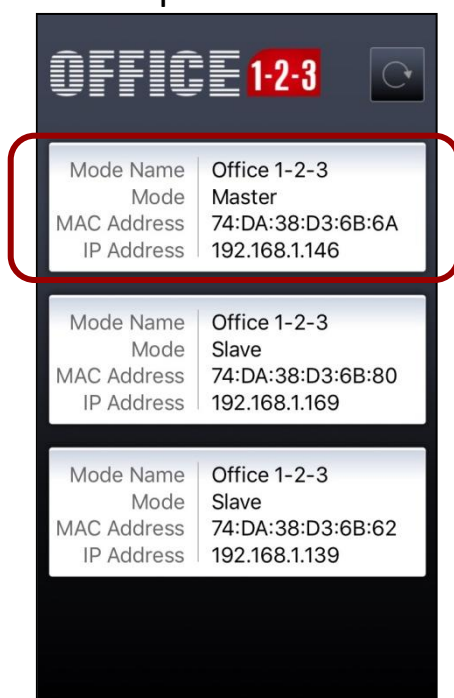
OFFICE 1-2-3

| | |
|---|---|
| Mode Name | Office 1-2-3 |
| Mode | Master |
| MAC Address | 74:DA:38:D3:6B:6A |
| IP Address | 192.168.1.146 |

| | |
|---|---|
| Mode Name | Office 1-2-3 |
| Mode | Slave |
| MAC Address | 74:DA:38:D3:6B:80 |
| IP Address | 192.168.1.169 |

| | |
|---|---|
| Mode Name | Office 1-2-3 |
| Mode | Slave |
| MAC Address | 74:DA:38:D3:6B:62 |
| IP Address | 192.168.1.139 |